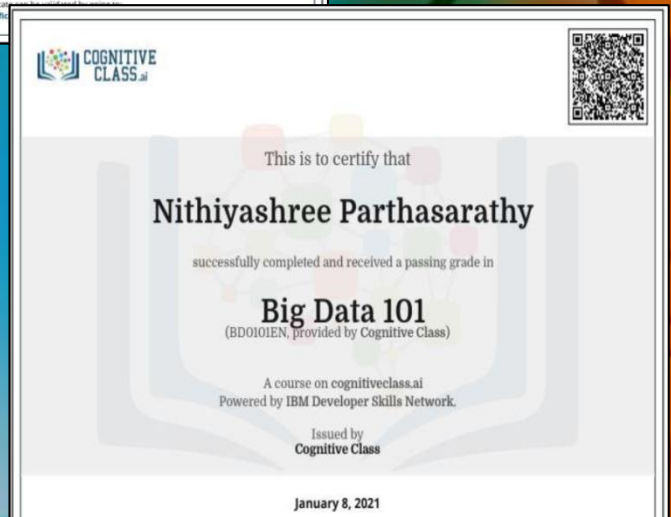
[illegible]

COGNITIVE CLASS.ai

This is to certify that

Nithiyashree Parthasarathy

successfully completed and received a passing grade in

Big Data 101
(BD0101EN, provided by Cognitive Class)

A course on cognitiveclass.ai
Powered by IBM Developer Skills Network.

Issued by
Cognitive Class

January 8, 2021